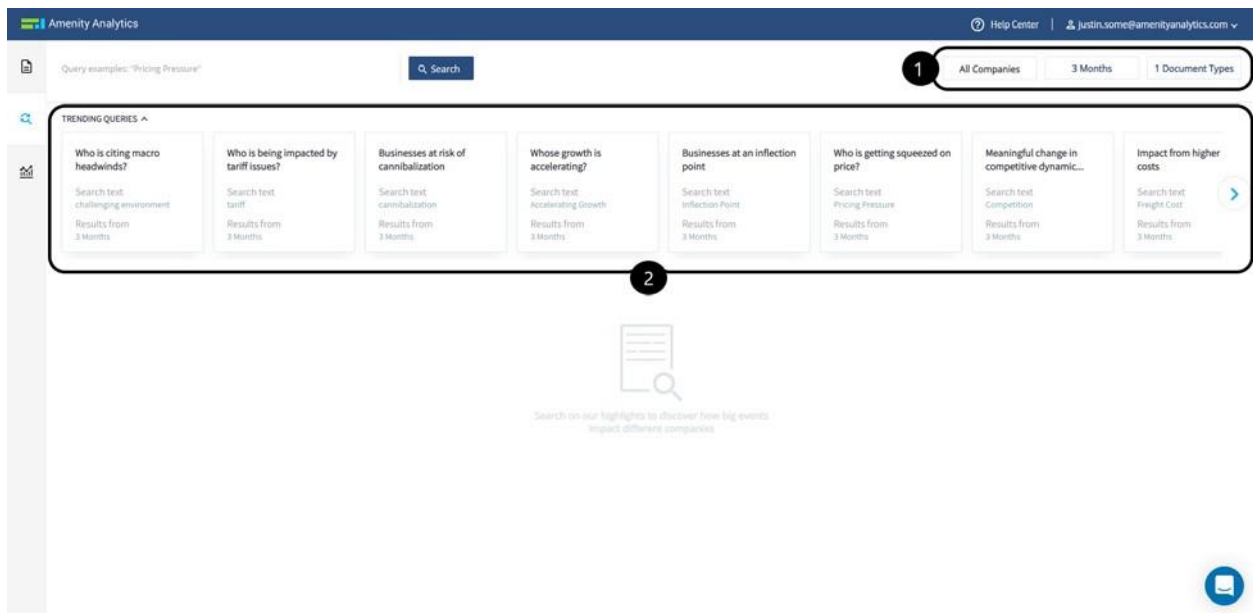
Amenity Analytics

Help Center | justin.some@amenityanalytics.com

Query examples: "Pricing Pressure"

Search

1

All Companies

3 Months

1 Document Types

TRENDING QUERIES

Who is citing macro headwinds?
Search text
challenging environment
Results from
3 Months

Who is being impacted by tariff issues?
Search text
tariff
Results from
3 Months

Businesses at risk of cannibalization
Search text
cannibalization
Results from
3 Months

Whose growth is accelerating?
Search text
Accelerating Growth
Results from
3 Months

Businesses at an inflection point
Search text
Inflection Point
Results from
3 Months

Who is getting squeezed on price?
Search text
Pricing Pressure
Results from
3 Months

Meaningful change in competitive dynamic...
Search text
Competition
Results from
3 Months

Impact from higher costs
Search text
Freight Cost
Results from
3 Months

2

Search on our highlights to discover how big events impact different companies